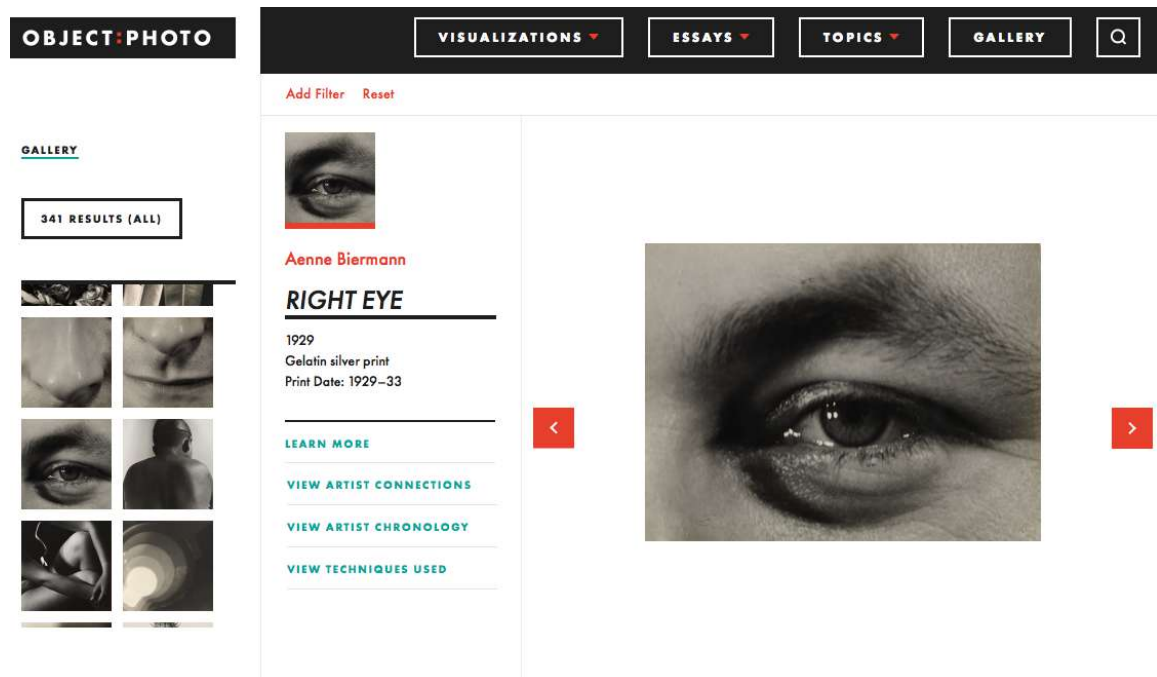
OBJECT:PHOTO

VISUALIZATIONS
ESSAYS
TOPICS
GALLERY

Add Filter
Reset

GALLERY

341 RESULTS (ALL)

Aenne Biermann

RIGHT EYE

1929
Gelatin silver print
Print Date: 1929–33

LEARN MORE
VIEW ARTIST CONNECTIONS
VIEW ARTIST CHRONOLOGY
VIEW TECHNIQUES USED